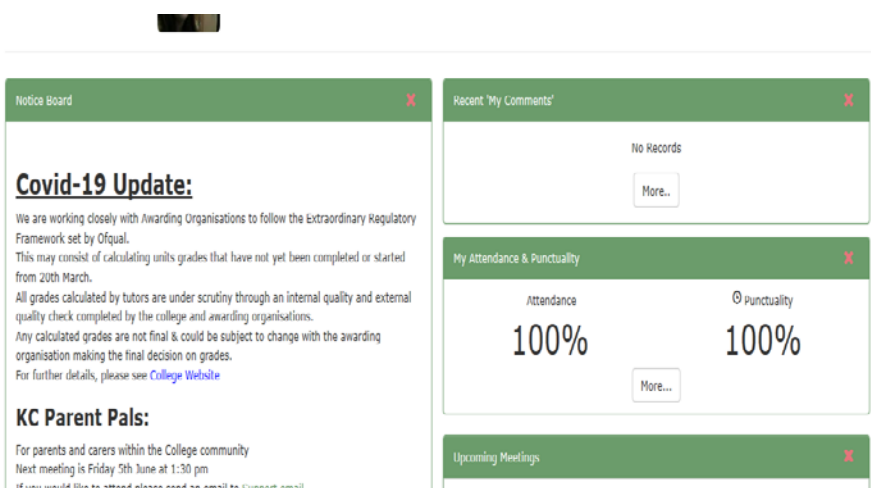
Notice Board

X

Covid-19 Update:

We are working closely with Awarding Organisations to follow the Extraordinary Regulatory Framework set by Ofqual.
This may consist of calculating units grades that have not yet been completed or started from 20th March.
All grades calculated by tutors are under scrutiny through an internal quality and external quality check completed by the college and awarding organisations.
Any calculated grades are not final & could be subject to change with the awarding organisation making the final decision on grades.
For further details, please see College Website

KC Parent Pals:

For parents and carers within the College community
Next meeting is Friday 5th June at 1:30 pm
If you would like to attend please send an email to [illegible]

Recent 'My Comments'

X

No Records

More..

My Attendance & Punctuality

X

Attendance

Punctuality

100%

100%

More...

Upcoming Meetings

X